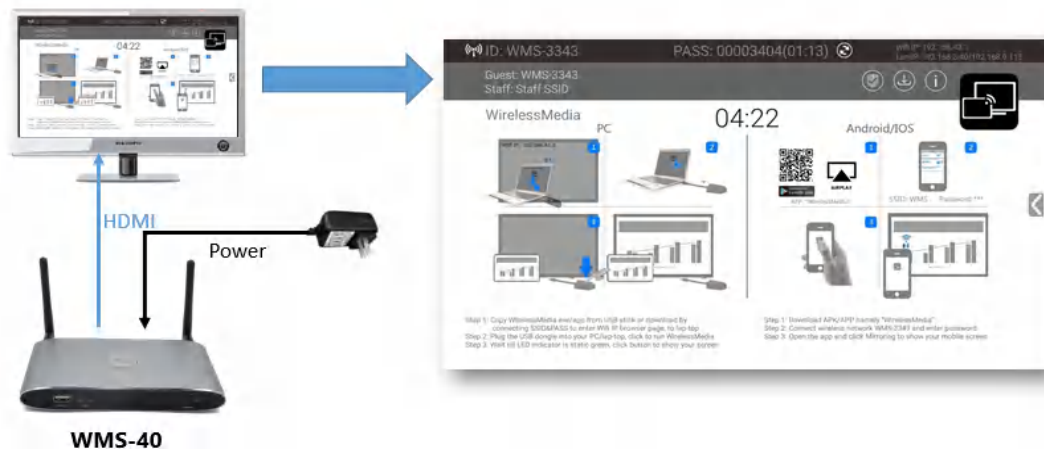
WirelessMedia

04:22

ID: WMS-3343

PASS: 00003404(01:13)

Guest: WMS-3343
Staff: Staff SSID

WirelessMedia

PC

04:22

Android/IOS

1

2

1

2

3

3

AIRPLAY

SSID: WMS

Password: \*\*\*

Step 1: Copy WirelessMedia.exe/app from USB-stick or download by connecting SSID&PASS to enter Wifi IP browser page, to lap-top
Step 2: Plug the USB dongle into your PC/lap-top, click to run WirelessMedia
Step 3: Wait till LED indicator is static green, click button to show your screen

Step 1: Download APK/APP (namely "WirelessMedia")
Step 2: Connect wireless network WMS-3343 and enter password
Step 3: Open the app and click Mirroring to show your mobile screen

HDMI

Power

WMS-40